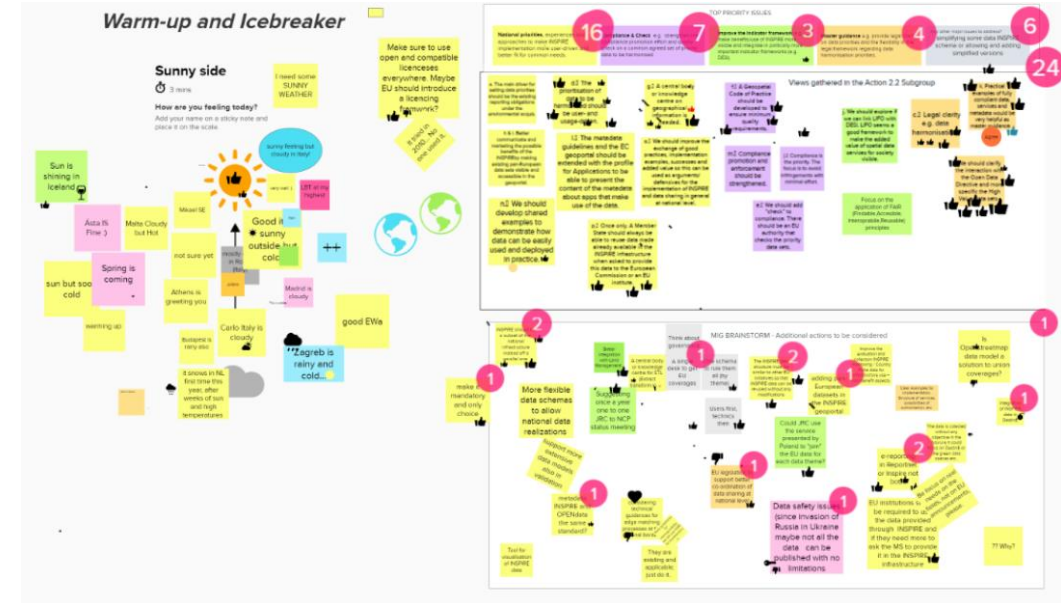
Warm-up and Icebreaker

Sunny side

3 mins

How are you feeling today?

Add your name on a sticky note and place it on the scale.

I need some SUNNY WEATHER

Make sure to use open and compatible licenceses everywhere. Maybe EU should introduce a licensing framework?

sunny feeling but cloudy in Italy!

Sun is shining in Iceland

Asta IS Fine :)

Malta Cloudy but Hot

Mikael SE

LBT at my highest

Good it is sunny outside but cold

++

not sure yet

Spring is coming

sun but sooo cold

Athens is greeting you

Madrid is cloudy

warming up

Carlo Italy is cloudy

good EWs

Zagreb is rainy and cold...

it snows in NL first time this year, after weeks of sun and high temperatures

TOP PRIORITY ISSUES

16

7

3

4

6

24

National priorities

Compliance & Check

Improve the Indicator framework

Better guidance

Simplifying some INSPIRE scheme or allowing and adding simplified versions

Views gathered in the Action 2.2 Subgroup

The metadata guidelines and the EC geoportal should be extended with the profile for Applications to be able to present the content of the metadata about apps that make use of the data.

We should develop shared examples to demonstrate how data can be easily used and deployed in practice.

A central body or knowledge centre on geographical information is needed

We should improve the exchange of good practices, implementation examples, successes and added value so this can be used as arguments/ defences for the implementation of INSPIRE and data sharing in general at national level.

Compliance promotion and enforcement should be strengthened.

Legal clarity e.g. data harmonisation

Practical examples of fully compliant data services and metadata would be very helpful as master guidance

Focus on the application of FAIR (Findable Accessible Interoperable Reusable) principles

We should clarify the interaction with the Open Data Directive and more specify the High Value data sets

Once only. A Member State should always be able to reuse data made already available in the INSPIRE infrastructure when asked to provide this data to the European Commission or an EU institute.

We should add "check" to compliance. There should be an EU authority that checks the priority data sets.

MIG BRAINSTORM - Additional actions to be considered

2

1

1

1

2

1

1

1

2

1

1

1

Is OpenStreetmap data model a solution to urban coverages?

make it mandatory and only choice

More flexible data schemas to allow national data realizations

schemas to rule them all (by themes)

adding more European datasets in the INSPIRE geoportal

Support more flexible data models also in validation

Suggesting once a year one to one JRC to NCP status meeting

Users first, technics then

Could JRC use the service presented by Poland to "pair" the EU data for each data theme?

EU legislation to support better co-ordination of data sharing at national level

e-reporting in Reportnet or linking not be dead

metadata INSPIRE vs OPENdata - the same standard?

Data safety issue (since invasion of Russia in Ukraine maybe not all the data can be published with no limitations

EU institutions to be required to use the data provided through INSPIRE and if they need more to ask the MS to provide it in the INSPIRE infrastructure

They are existing and applicable just do it...

Tool for visualization of INSPIRE data

?? Why?